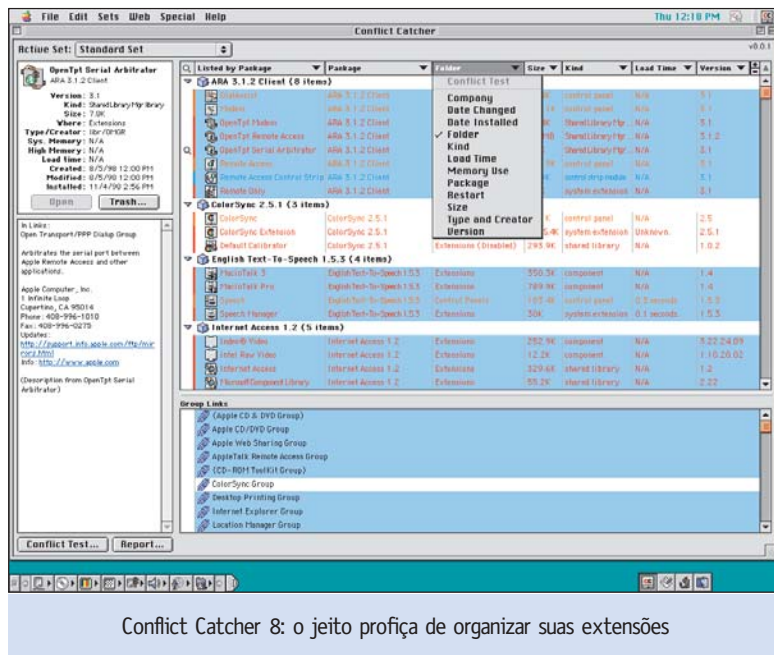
File Edit Sets Web Special Help

Thu 12:18 PM

Conflict Catcher

Active Set: Standard Set

v8.0.1

OpenTpt Serial Arbitrator
ARA 3.1.2 Client

Version: 3.1
Kind: Shared Library File library
Size: 7.0K
Where: Extensions
Type/Creator: libr/OMGR
Sys. Memory: N/A
High Memory: N/A
Load time: N/A
Created: 8/5/98 12:00 PM
Modified: 8/5/98 12:00 PM
Installed: 11/4/98 2:56 PM

Open
Trash...

In Links:
Open Transport/PPP Dialup Group

Arbitrates the serial port between Apple Remote Access and other applications.

Apple Computer, Inc.
1 Infinite Loop
Cupertino, CA 95014
Phone: 408-996-1010
Fax: 408-996-0275
Updates:
http://support.info.apple.com/ftp/mirrors.html
Info: http://www.apple.com

(Description from OpenTpt Serial Arbitrator)

| Listed by Package | Package | Folder | Size | Kind | Load Time | Version |
|---|---|---|---|---|---|---|
| ARA 3.1.2 Client (8 items) | | | | | | |
| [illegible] | ARA 3.1.2 Client | | K | control panel | N/A | 3.1 |
| Modem | ARA 3.1.2 Client | | K | control panel | N/A | 3.1 |
| OpenTpt Modem | ARA 3.1.2 Client | | K | Shared Library File | N/A | 3.1 |
| OpenTpt Remote Access | ARA 3.1.2 Client | | MB | Shared Library File | N/A | 3.1.2 |
| OpenTpt Serial Arbitrator | ARA 3.1.2 Client | | | Shared Library File | N/A | 3.1 |
| Remote Access | ARA 3.1.2 Client | | K | control panel | N/A | 3.1 |
| Remote Access Control Strip | ARA 3.1.2 Client | | K | control strip module | N/A | 3.1 |
| Remote Only | ARA 3.1.2 Client | | | system extension | N/A | 3.1 |
| ColorSync 2.5.1 (3 items) | | | | | | |
| ColorSync | ColorSync 2.5.1 | | K | control panel | N/A | 2.5 |
| ColorSync Extension | ColorSync 2.5.1 | | 4K | system extension | Unknown | 2.5.1 |
| Default Calibrator | ColorSync 2.5.1 | Extensions (Disabled) | 293.9K | shared library | N/A | 1.0.2 |
| English Text-To-Speech 1.5.3 (4 items) | | | | | | |
| MacinTalk 3 | English Text-To-Speech 1.5.3 | Extensions | 550.3K | component | N/A | 1.4 |
| MacinTalk Pro | English Text-To-Speech 1.5.3 | Extensions | 789.9K | component | N/A | 1.4 |
| Speech | English Text-To-Speech 1.5.3 | Control Panels | 103.4K | control panel | 0.2 seconds | 1.5.3 |
| Speech Manager | English Text-To-Speech 1.5.3 | Extensions | 30K | system extension | 0.1 seconds | 1.5.3 |
| Internet Access 1.2 (5 items) | | | | | | |
| Indeo® Video | Internet Access 1.2 | Extensions | 262.9K | component | N/A | 3.22.24.09 |
| Intel Raw Video | Internet Access 1.2 | Extensions | 12.2K | component | N/A | 1.10.28.02 |
| Internet Access | Internet Access 1.2 | Extensions | 329.6K | shared library | N/A | 1.2 |
| MicrosoftComponentLibrary | Internet Access 1.2 | Extensions | 58.2K | shared library | N/A | 2.22 |

Conflict Test
Company
Date Changed
Date Installed
✓ Folder
Kind
Load Time
Memory Use
Package
Restart
Size
Type and Creator
Version

Group Links
(Apple CD & DVD Group)
Apple CD/DVD Group
Apple Web Sharing Group
AppleTalk Remote Access Group
(CD-ROM ToolKit Group)
ColorSync Group
Desktop Printing Group
Internet Explorer Group
Location Manager Group

Conflict Test...
Report...

Conflict Catcher 8: o jeito profiça de organizar suas extensões